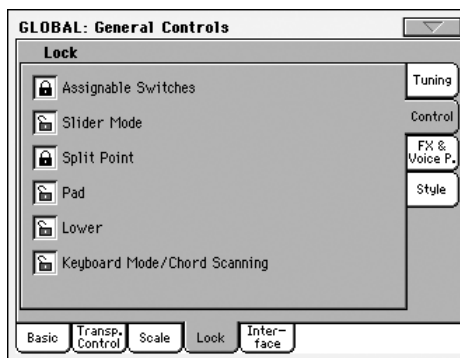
GLOBAL: General Controls

Lock

Assignable Switches

Slider Mode

Split Point

Pad

Lower

Keyboard Mode/Chord Scanning

Tuning

Control

FX & Voice P.

Style

Basic

Transp. Control

Scale

Lock

Interface